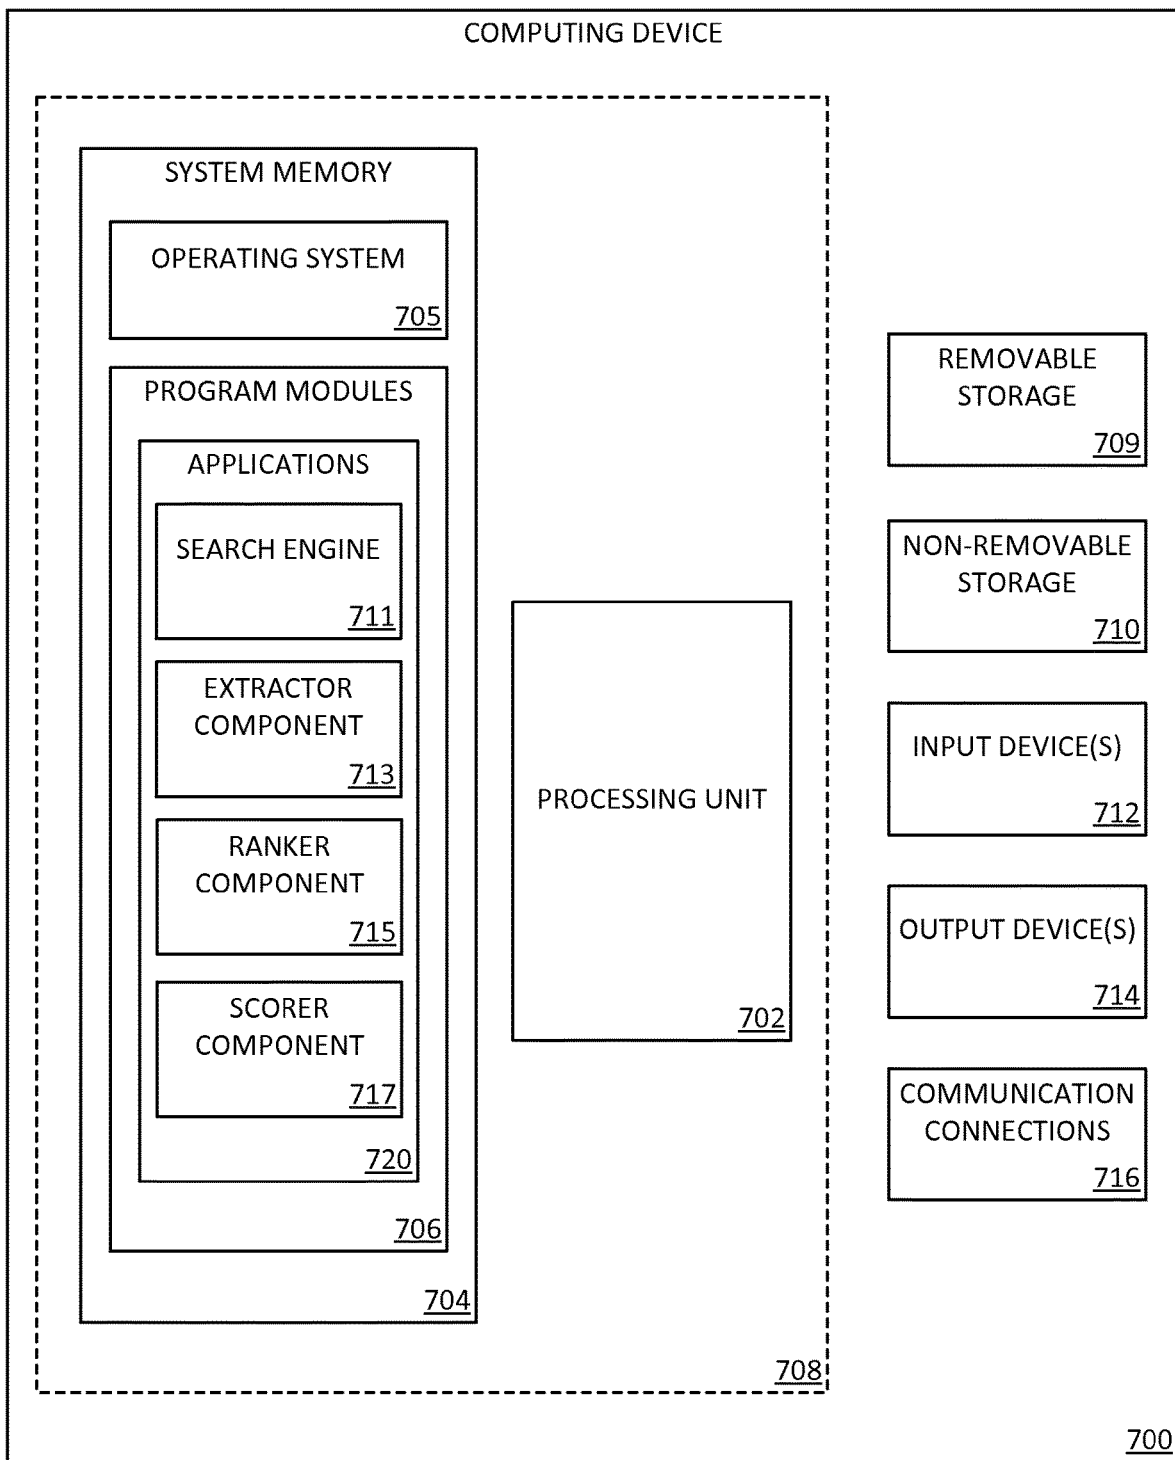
COMPUTING DEVICE

SYSTEM MEMORY

OPERATING SYSTEM
705

PROGRAM MODULES

APPLICATIONS

SEARCH ENGINE
711

EXTRACTOR COMPONENT
713

RANKER COMPONENT
715

SCORER COMPONENT
717

720

706

704

PROCESSING UNIT
702

708

REMOVABLE STORAGE
709

NON-REMOVABLE STORAGE
710

INPUT DEVICE(S)
712

OUTPUT DEVICE(S)
714

COMMUNICATION CONNECTIONS
716

700